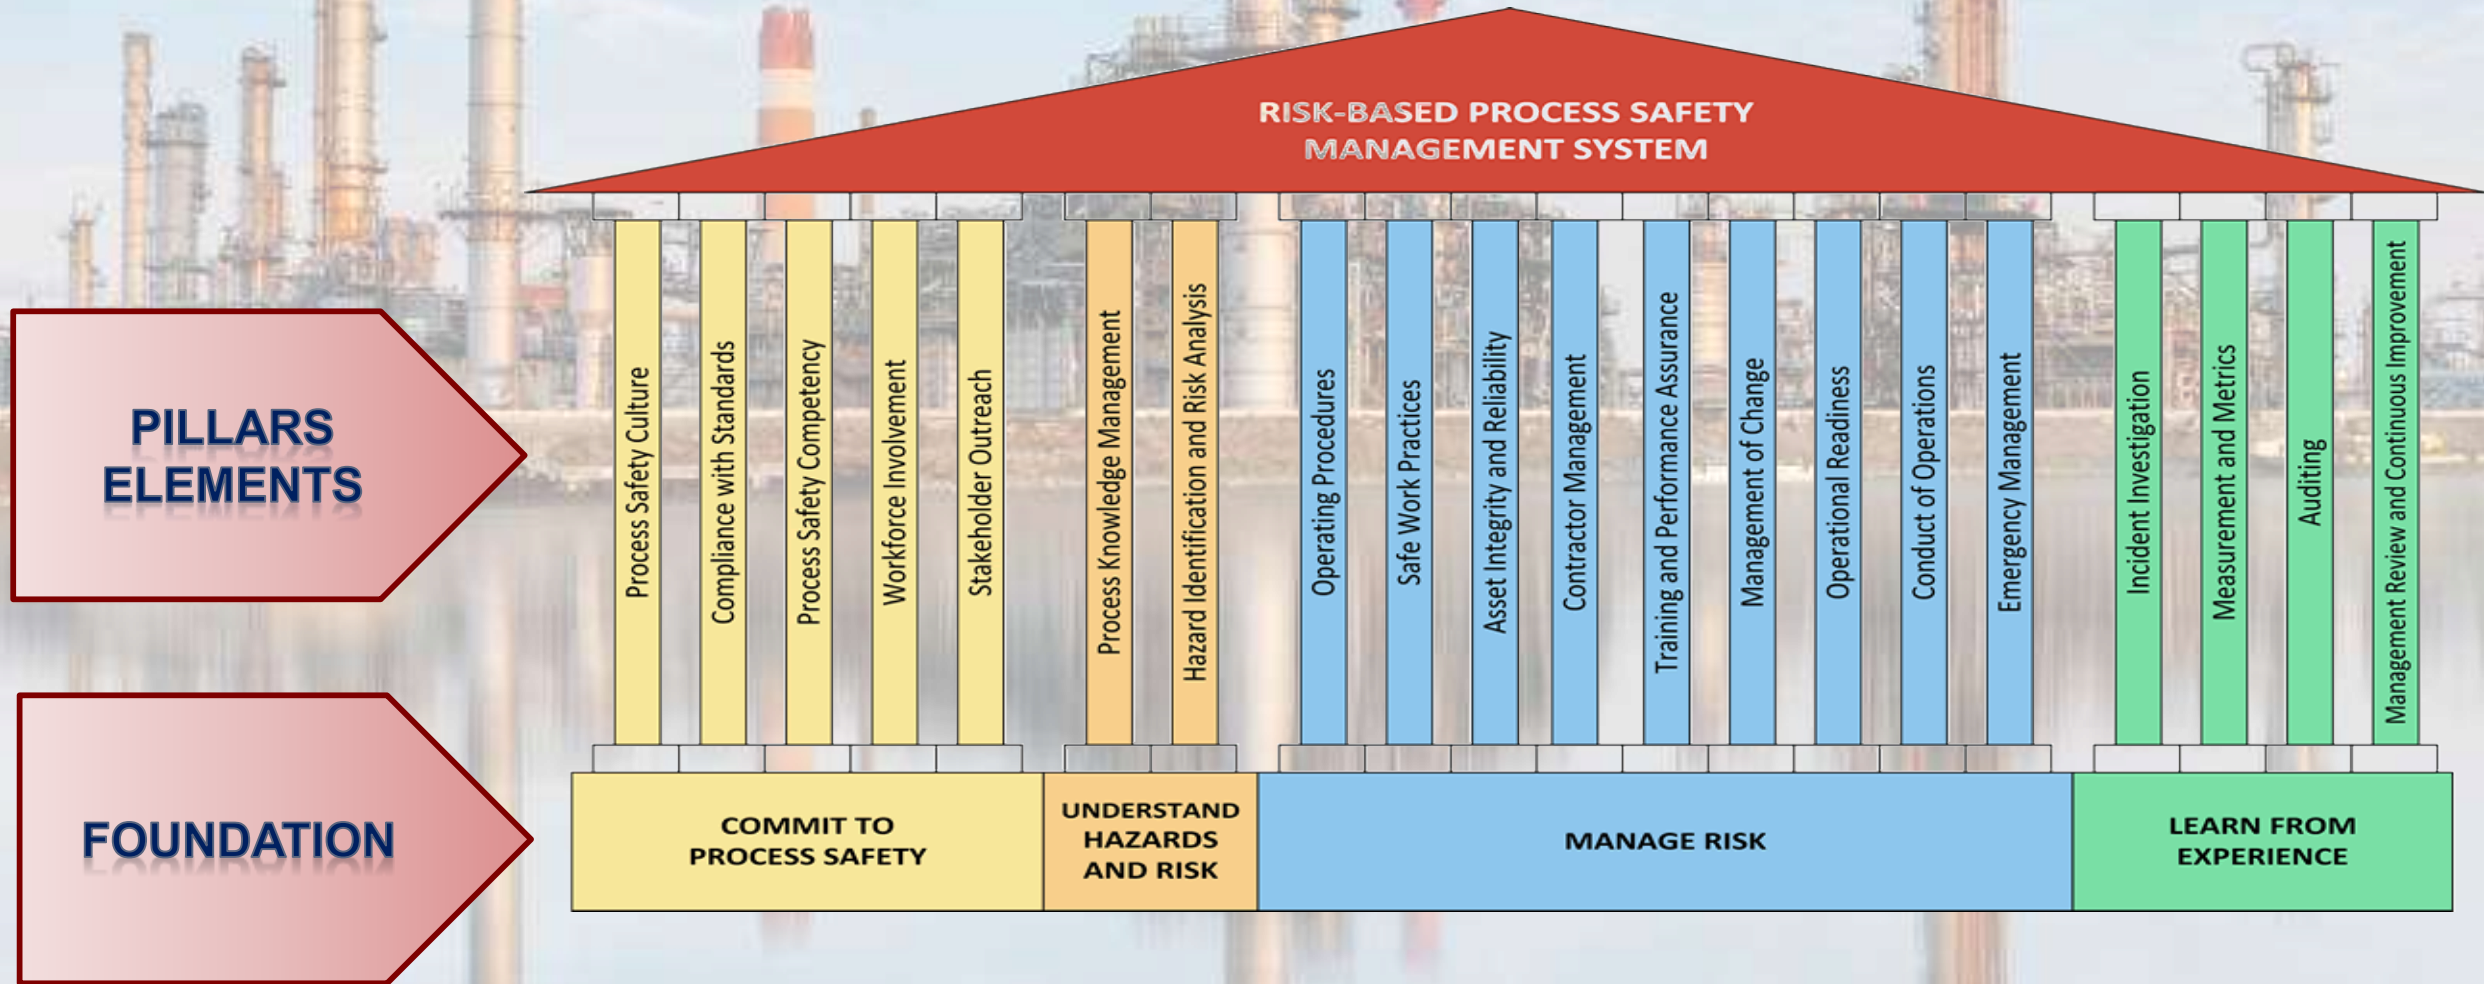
RISK-BASED PROCESS SAFETY MANAGEMENT SYSTEM

PILLARS ELEMENTS

Process Safety Culture
Compliance with Standards
Process Safety Competency
Workforce Involvement
Stakeholder Outreach
Process Knowledge Management
Hazard Identification and Risk Analysis
Operating Procedures
Safe Work Practices
Asset Integrity and Reliability
Contractor Management
Training and Performance Assurance
Management of Change
Operational Readiness
Conduct of Operation
Emergency Management
Incident Investigation
Measurement and Metrics
Auditing
Management Review and Continuous Improvement

FOUNDATION

COMMIT TO PROCESS SAFETY
UNDERSTAND HAZARDS AND RISK
MANAGE RISK
LEARN FROM EXPERIENCE